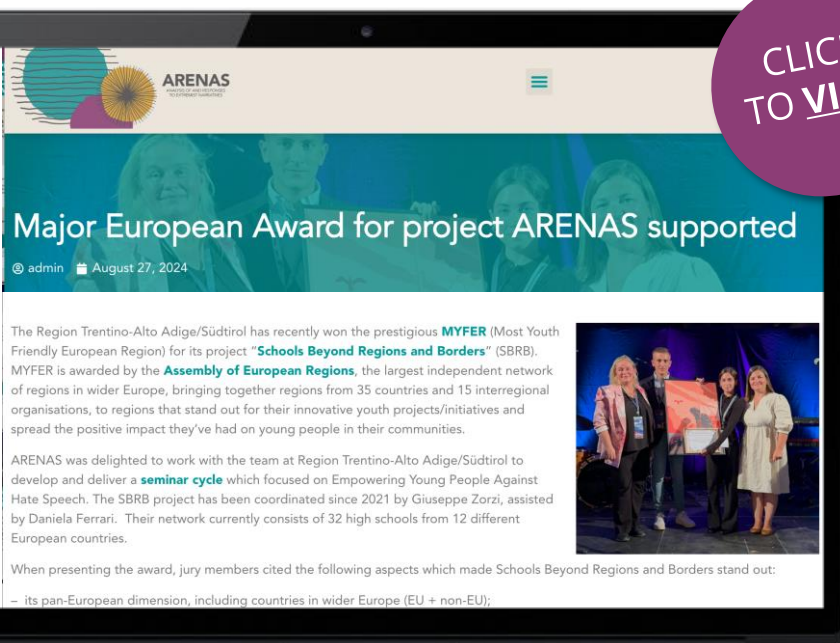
ARENAS
ANALYSIS OF AND RESPONSES TO EXTREMIST NARRATIVES

CLIC
TO VI

Major European Award for project ARENAS supported

admin August 27, 2024

The Region Trentino-Alto Adige/Südtirol has recently won the prestigious MYFER (Most Youth Friendly European Region) for its project "Schools Beyond Regions and Borders" (SBRB). MYFER is awarded by the Assembly of European Regions, the largest independent network of regions in wider Europe, bringing together regions from 35 countries and 15 interregional organisations, to regions that stand out for their innovative youth projects/initiatives and spread the positive impact they've had on young people in their communities.

ARENAS was delighted to work with the team at Region Trentino-Alto Adige/Südtirol to develop and deliver a seminar cycle which focused on Empowering Young People Against Hate Speech. The SBRB project has been coordinated since 2021 by Giuseppe Zorzi, assisted by Daniela Ferrari. Their network currently consists of 32 high schools from 12 different European countries.

When presenting the award, jury members cited the following aspects which made Schools Beyond Regions and Borders stand out:

– its pan-European dimension, including countries in wider Europe (EU + non-EU);